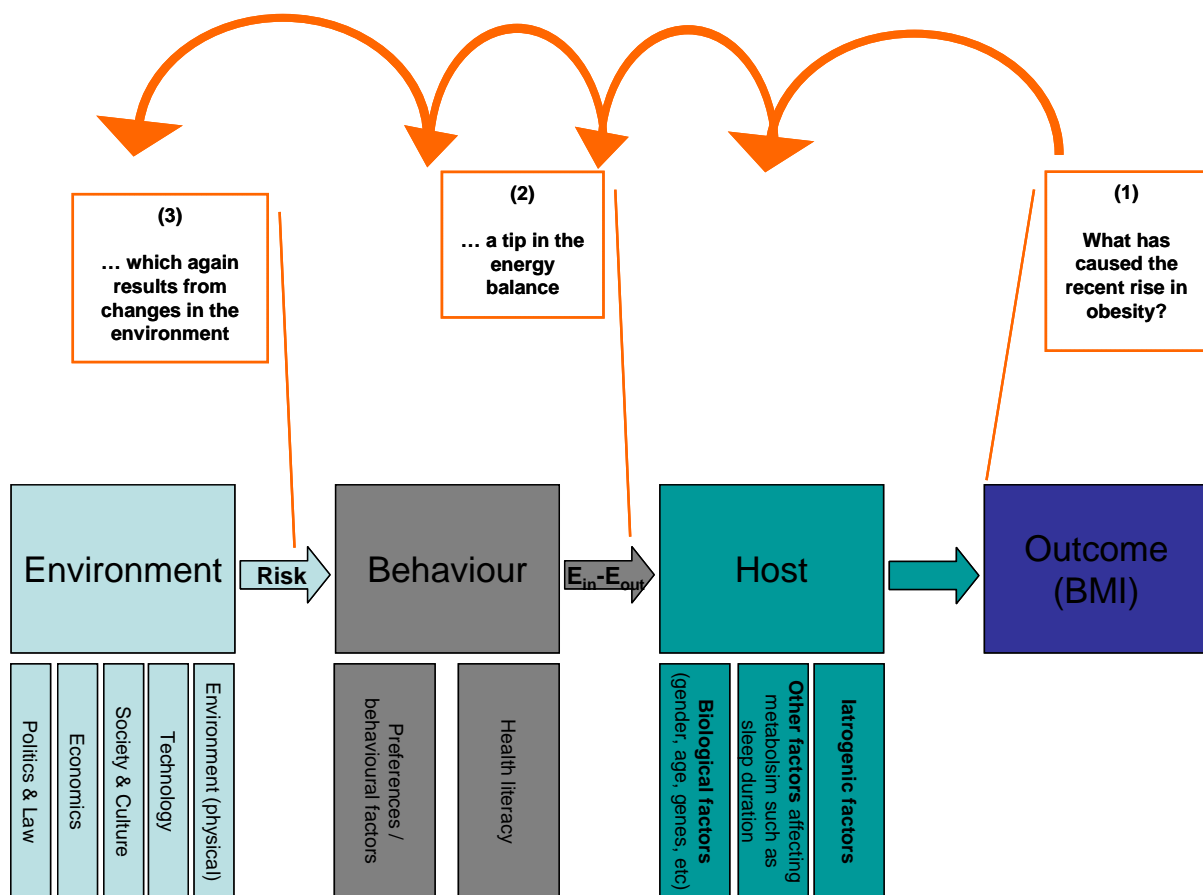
(3)

… which again results from changes in the environment

(2)

… a tip in the energy balance

(1)

What has caused the recent rise in obesity?

Environment

Risk

Behaviour

$E_{in}$-$E_{out}$

Host

Outcome (BMI)

Politics & Law

Economics

Society & Culture

Technology

Environment (physical)

Preferences / behavioural factors

Health literacy

Biological factors (gender, age, genes, etc)

Other factors affecting metabolsim such as sleep duration

Iatrogenic factors